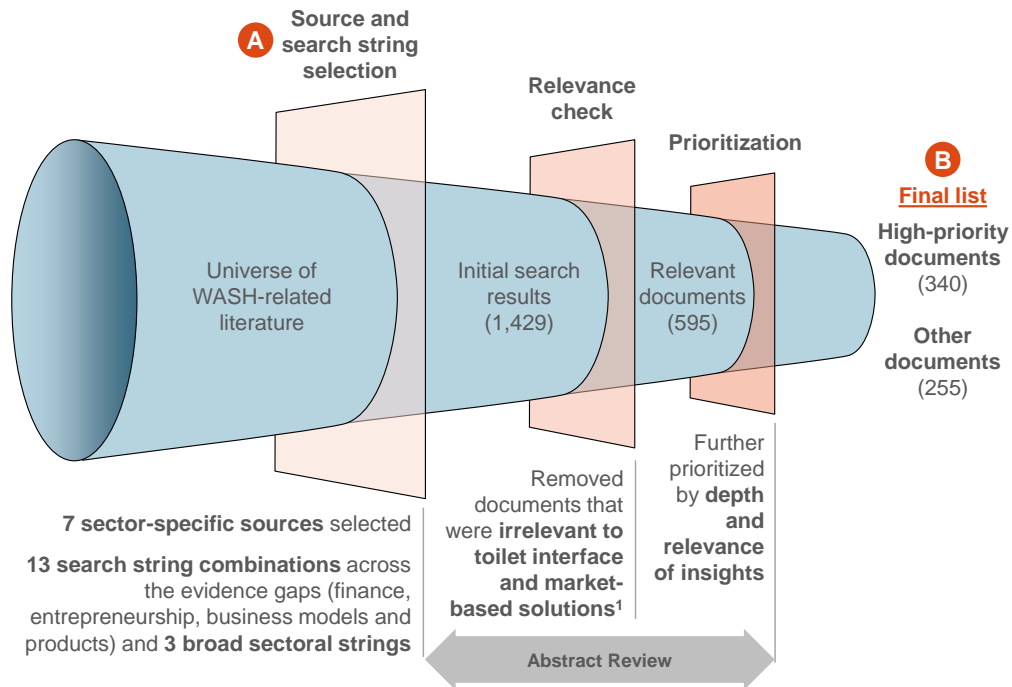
A Source and search string selection

Relevance check

Prioritization

B Final list

Universe of WASH-related literature

Initial search results (1,429)

Relevant documents (595)

High-priority documents (340)

Other documents (255)

7 sector-specific sources selected

13 search string combinations across the evidence gaps (finance, entrepreneurship, business models and products) and 3 broad sectoral strings

Removed documents that were irrelevant to toilet interface and market-based solutions$^1$

Further prioritized by depth and relevance of insights

Abstract Review